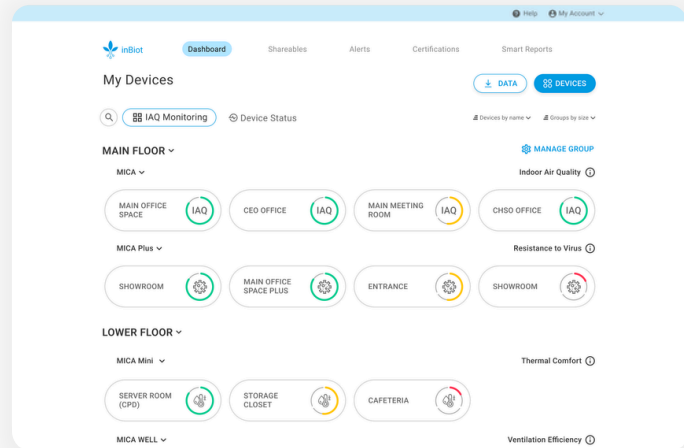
Help My Account

inBiot Dashboard Shareables Alerts Certifications Smart Reports

My Devices

DATA DEVICES

IAQ Monitoring Device Status

Devices by name Groups by size

MAIN FLOOR

MANAGE GROUP

MICA

Indoor Air Quality

MAIN OFFICE SPACE IAQ

CEO OFFICE IAQ

MAIN MEETING ROOM IAQ

CHSO OFFICE IAQ

MICA Plus

Resistance to Virus

SHOWROOM

MAIN OFFICE SPACE PLUS

ENTRANCE

SHOWROOM

LOWER FLOOR

MICA Mini

Thermal Comfort

SERVER ROOM (CPD)

STORAGE CLOSET

CAFETERIA

MICA WELL

Ventilation Efficiency